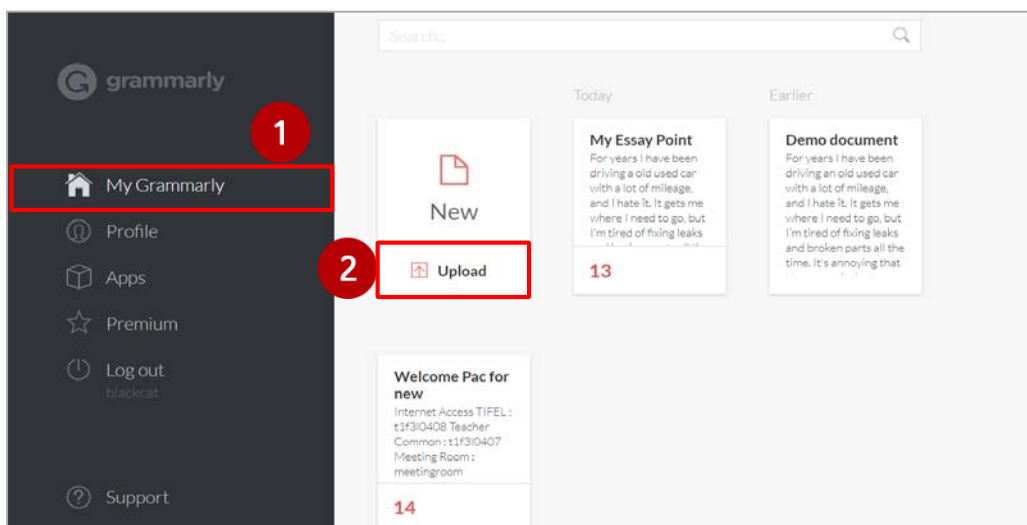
grammarly

1

My Grammarly

Profile

Apps

Premium

Log out
blackcat

Support

Search...

Today

Earlier

New

2

Upload

My Essay Point
For years I have been driving a old used car with a lot of mileage, and I hate it. It gets me where I need to go, but I'm tired of fixing leaks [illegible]

13

Demo document
For years I have been driving an old used car with a lot of mileage, and I hate it. It gets me where I need to go, but I'm tired of fixing leaks and broken parts all the time. It's annoying that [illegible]

Welcome Pac for new
Internet Access TIFEL : t1f3l0408 Teacher Common : t1f3l0407 Meeting Room : meetingroom

14